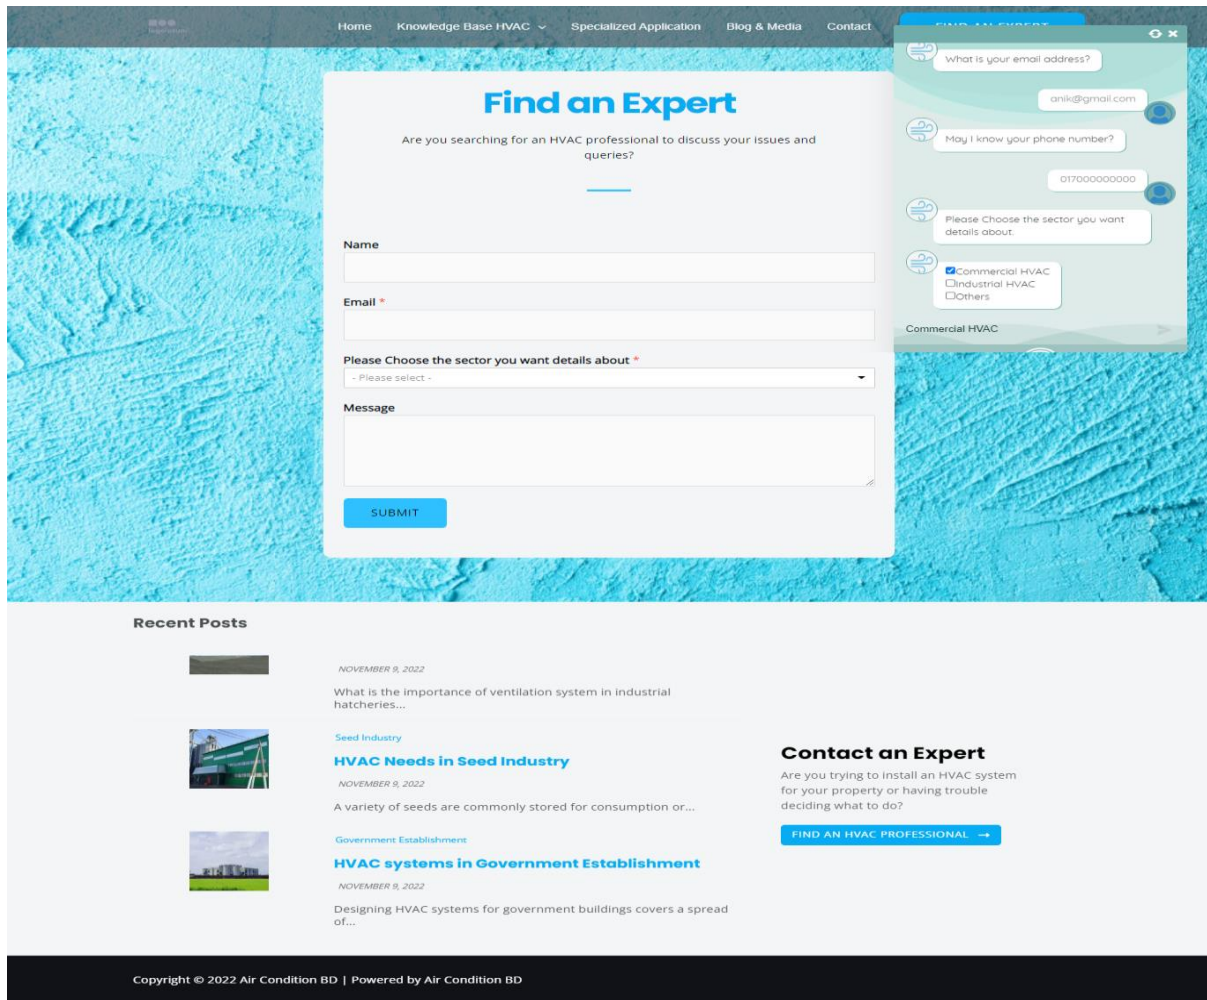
Home Knowledge Base HVAC Specialized Application Blog & Media Contact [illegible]

What is your email address?

anik@gmail.com

May I know your phone number?

017000000000

Please Choose the sector you want details about.

Commercial HVAC
Industrial HVAC
Others

Commercial HVAC

Find an Expert

Are you searching for an HVAC professional to discuss your issues and queries?

Name

Email *

Please Choose the sector you want details about *

- Please select -

Message

SUBMIT

Recent Posts

NOVEMBER 9, 2022

What is the importance of ventilation system in industrial hatcheries...

Seed Industry

HVAC Needs in Seed Industry

NOVEMBER 9, 2022

A variety of seeds are commonly stored for consumption or...

Government Establishment

HVAC systems in Government Establishment

NOVEMBER 9, 2022

Designing HVAC systems for government buildings covers a spread of...

Contact an Expert

Are you trying to install an HVAC system for your property or having trouble deciding what to do?

FIND AN HVAC PROFESSIONAL →

Copyright © 2022 Air Condition BD | Powered by Air Condition BD